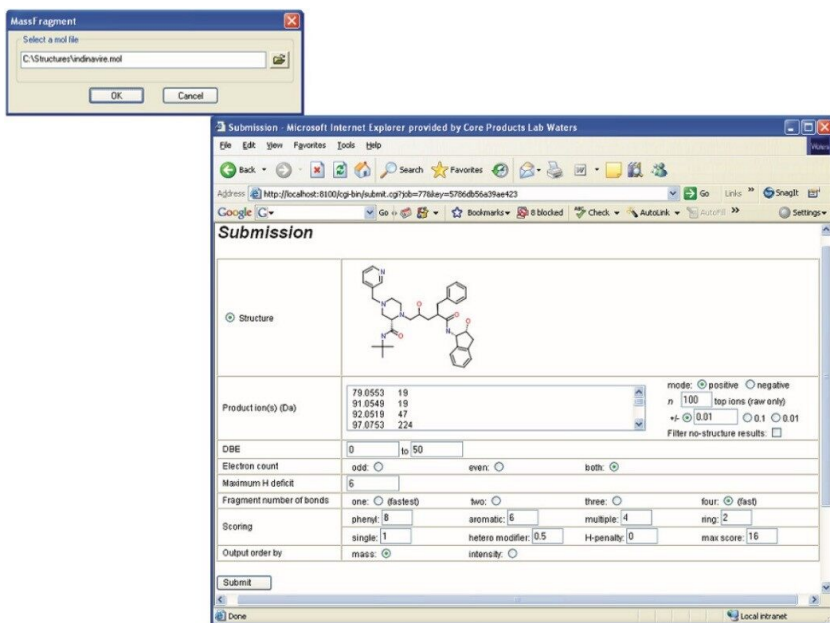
MassFragment

Select a mol file

C:\Structures\indinavire.mol

OK

Cancel

Submission - Microsoft Internet Explorer provided by Core Products Lab Waters

File Edit View Favorites Tools Help

Back

Search Favorites

Address http://localhost:8100/cgi-bin/submit.cgi?job=77&key=5786db56a39ae423

Go Links SnagIt

Google G- Go Bookmarks 8 blocked Check AutoLink AutoFill Settings

Submission

Structure

Production(s) (Da)

| 79.0553 | 19 |
|---|---|
| 91.0549 | 19 |
| 92.0519 | 47 |
| 97.0753 | 224 |

mode: positive negative

n 100 top ions (raw only)

+/- 0.01 0.1 0.01

Filter no-structure results:

DBE 0 to 50

Electron count odd: even: both:

Maximum H deficit 6

Fragment number of bonds one: (fastest) two: three: four: (fast)

Scoring phenyl: 8 aromatic: 6 multiple: 4 ring: 2

single: 1 hetero modifier: 0.5 H-penalty: 0 max score: 16

Output order by mass: intensity:

Submit

Done

Local intranet